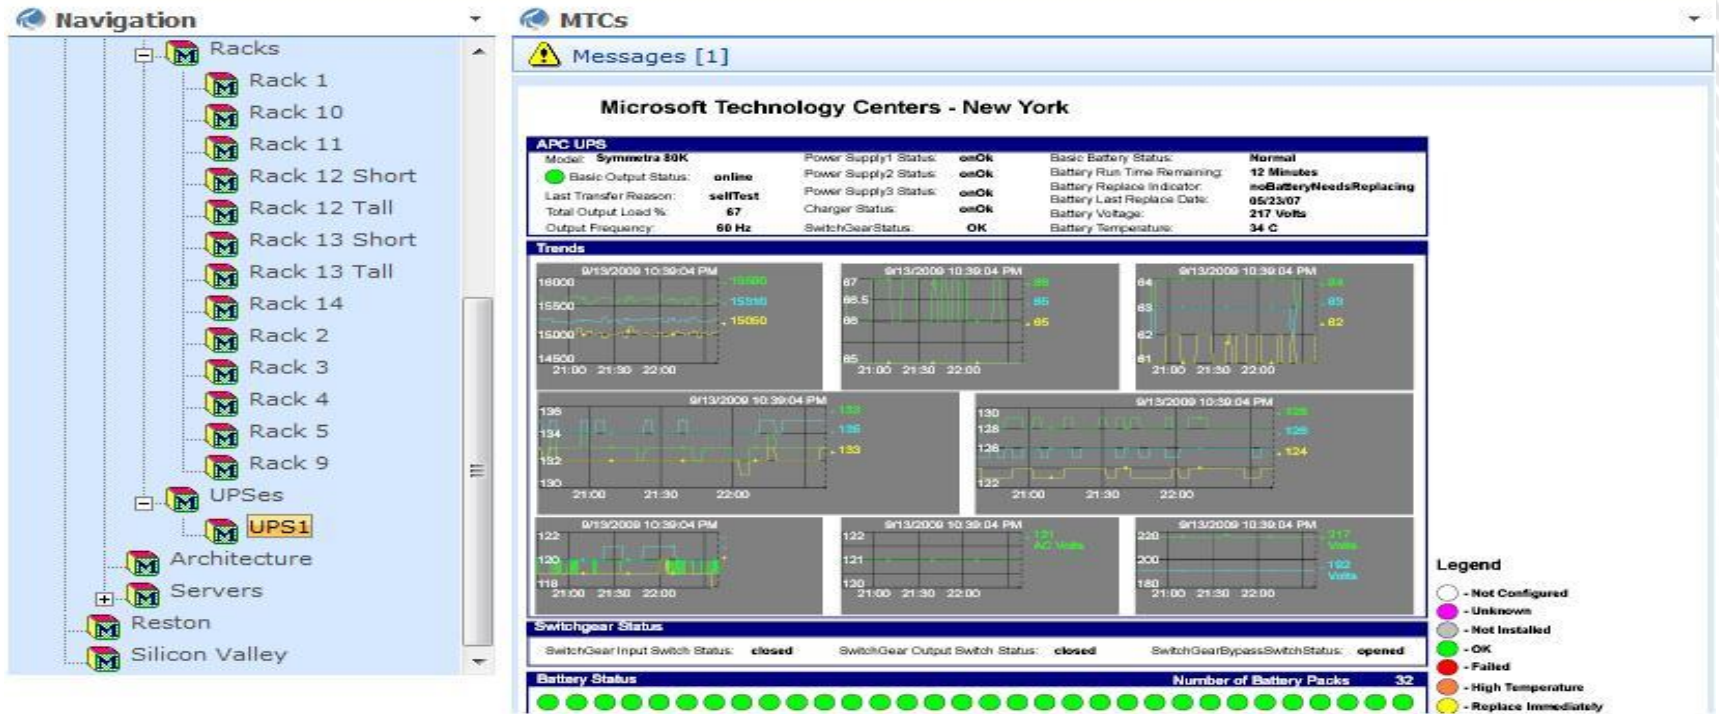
Navigation

Racks
Rack 1
Rack 10
Rack 11
Rack 12 Short
Rack 12 Tall
Rack 13 Short
Rack 13 Tall
Rack 14
Rack 2
Rack 3
Rack 4
Rack 5
Rack 9
UPSes
UPS1
Architecture
Servers
Reston
Silicon Valley

MTCs

Messages [1]

Microsoft Technology Centers - New York

APC UPS

| | | | | | |
|---|---|---|---|---|---|
| Model: | Symmetra 80K | Power Supply1 Status: | onOk | Basic Battery Status: | Normal |
| Basic Output Status: | online | Power Supply2 Status: | onOk | Battery Run Time Remaining: | 12 Minutes |
| Last Transfer Reason: | selfTest | Power Supply3 Status: | onOk | Battery Replace Indicator: | noBatteryNeedsReplacing |
| Total Output Load %: | 67 | Charger Status: | onOk | Battery Last Replace Date: | 05/23/07 |
| | | | | Battery Voltage: | 217 Volts |
| Output Frequency: | 60 Hz | SwitchGearStatus: | OK | Battery Temperature: | 34 C |

Trends

9/13/2009 10:39:04 PM
16000 15500 15000 14500
15500 15316 15050
21:00 21:30 22:00

9/13/2009 10:39:04 PM
67 66.5 66 65
66 65 65
21:00 21:30 22:00

9/13/2009 10:39:04 PM
64 63 62 61
64 63 62
21:00 21:30 22:00

9/13/2009 10:39:04 PM
136 134 132 130
133 135 133
21:00 21:30 22:00

9/13/2009 10:39:04 PM
130 128 126 122
125 125 124
21:00 21:30 22:00

9/13/2009 10:39:04 PM
122 120 118
21:00 21:30 22:00

9/13/2009 10:39:04 PM
122 121 120
121 AC Volts
21:00 21:30 22:00

9/13/2009 10:39:04 PM
220 200 180
217 Volts
192 Volts
21:00 21:30 22:00

Switchgear Status

SwitchGear Input Switch Status: closed SwitchGear Output Switch Status: closed SwitchGearBypassSwitchStatus: opened

Battery Status Number of Battery Packs 32

Legend
- Not Configured
- Unknown
- Not Installed
- OK
- Failed
- High Temperature
- Replace Immediately